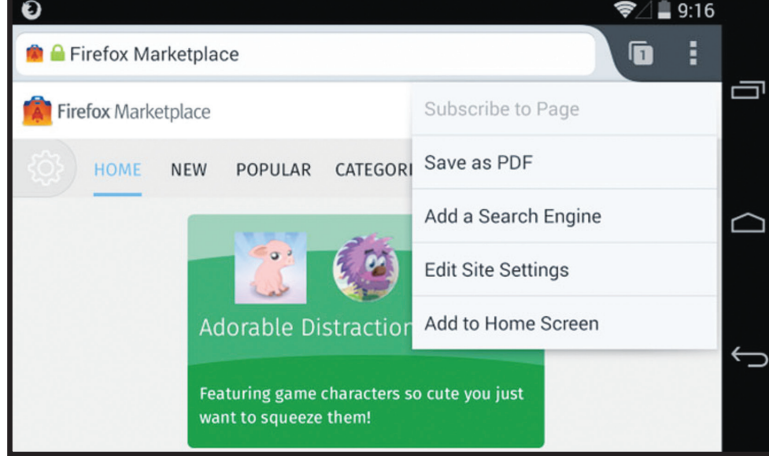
9:16

Firefox Marketplace

1

Firefox Marketplace

HOME NEW POPULAR CATEGORI

Subscribe to Page

Save as PDF

Add a Search Engine

Edit Site Settings

Add to Home Screen

Adorable Distraction

Featuring game characters so cute you just want to squeeze them!